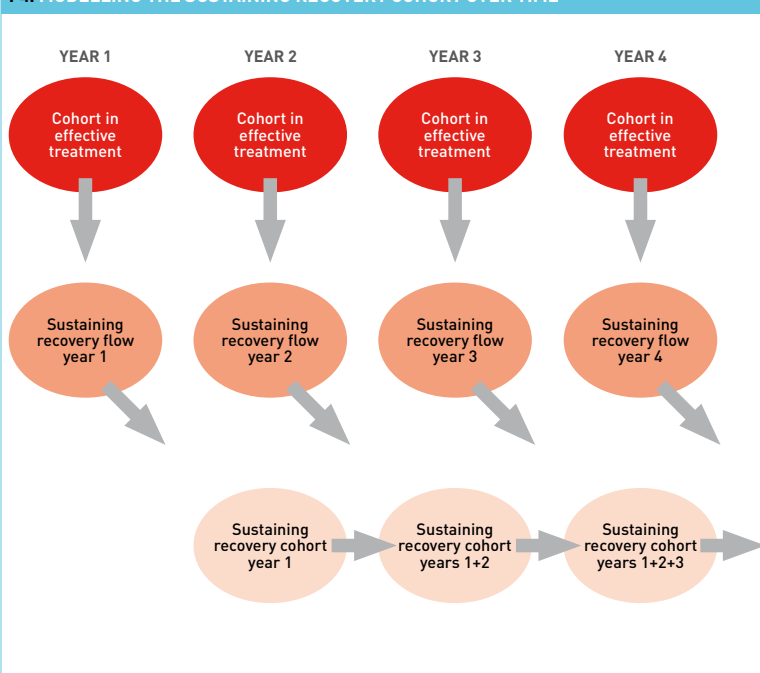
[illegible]

YEAR 1

YEAR 2

YEAR 3

YEAR 4

Cohort in effective treatment

Cohort in effective treatment

Cohort in effective treatment

Cohort in effective treatment

Sustaining recovery flow year 1

Sustaining recovery flow year 2

Sustaining recovery flow year 3

Sustaining recovery flow year 4

Sustaining recovery cohort year 1

Sustaining recovery cohort years 1+2

Sustaining recovery cohort years 1+2+3